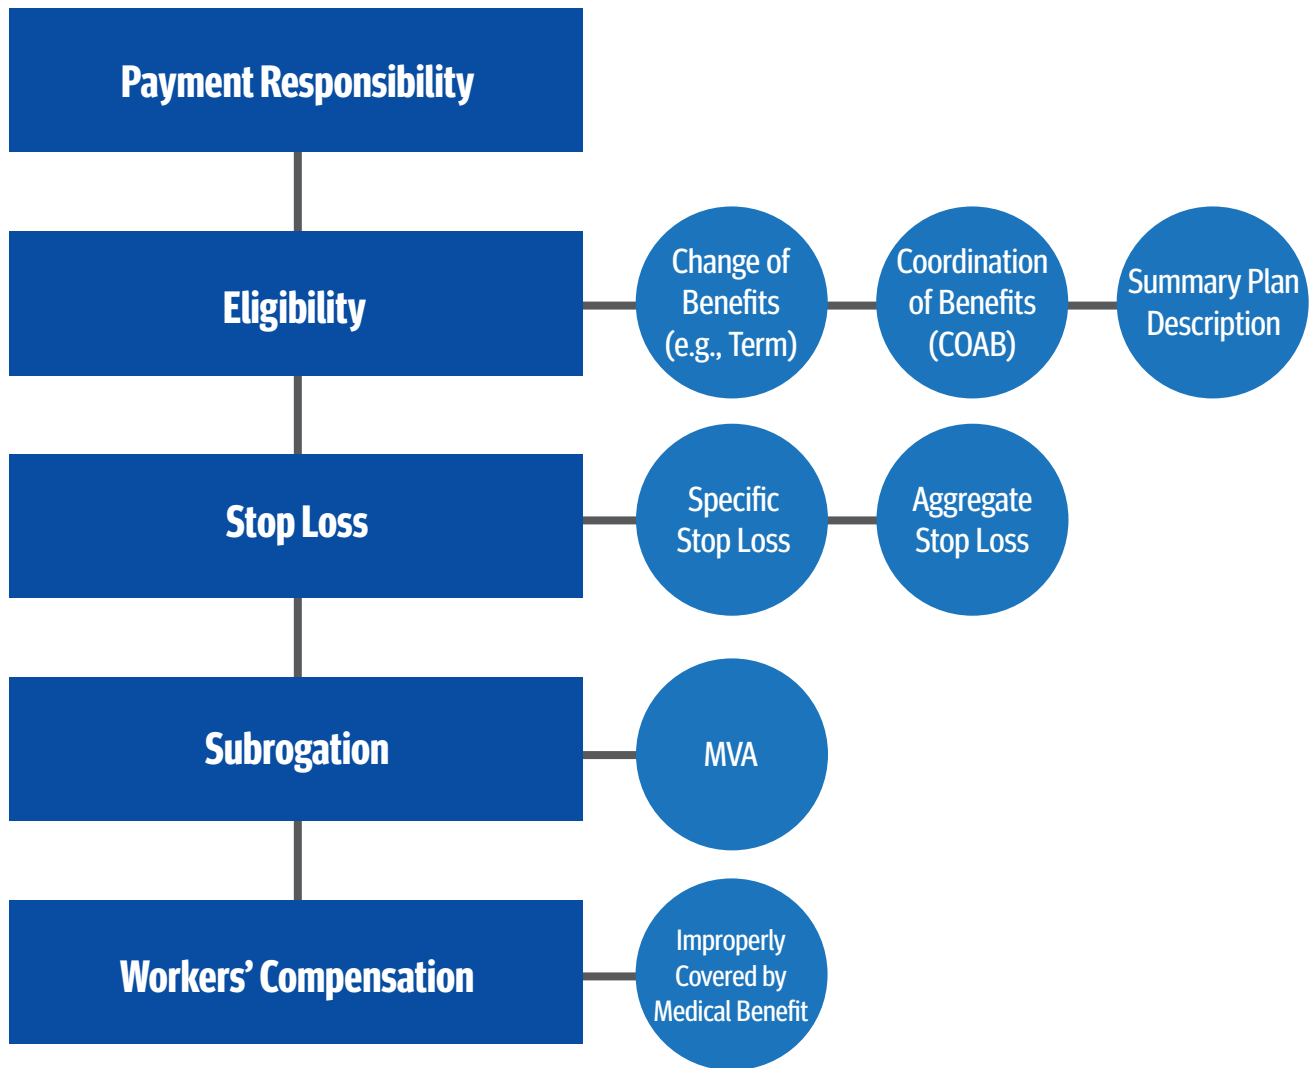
Payment Responsibility

Eligibility

Change of Benefits (e.g., Term)

Coordination of Benefits (COAB)

Summary Plan Description

Stop Loss

Specific Stop Loss

Aggregate Stop Loss

Subrogation

MVA

Workers' Compensation

Improperly Covered by Medical Benefit